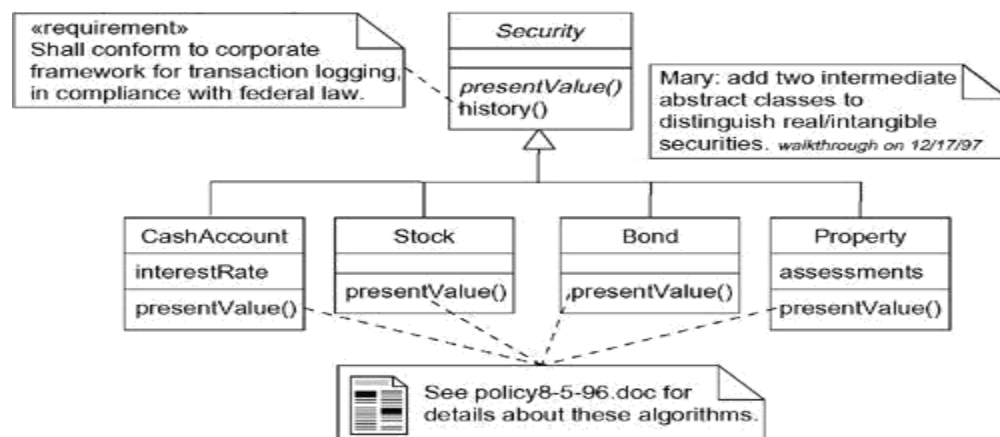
«requirement»
Shall conform to corporate framework for transaction logging, in compliance with federal law.

Security

presentValue()
history()

Mary: add two intermediate abstract classes to distinguish real/intangible securities. walkthrough on 12/17/97

CashAccount
interestRate
presentValue()

Stock
presentValue()

Bond
presentValue()

Property
assessments
presentValue()

See policy8-5-96.doc for details about these algorithms.